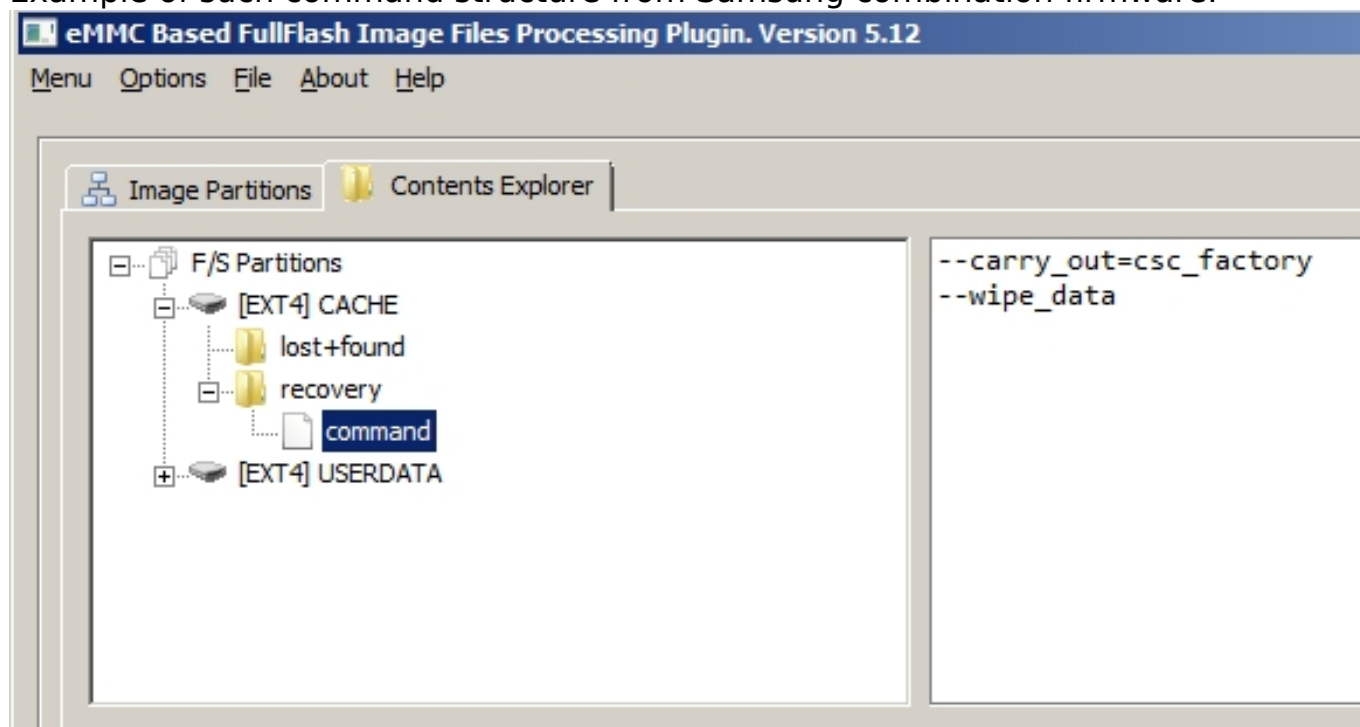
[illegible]

eMMC Based FullFlash Image Files Processing Plugin. Version 5.12

Menu Options File About Help

Image Partitions

Contents Explorer

F/S Partitions
[EXT4] CACHE
lost+found
recovery
command
[EXT4] USERDATA

--carry_out=csc_factory
--wipe_data